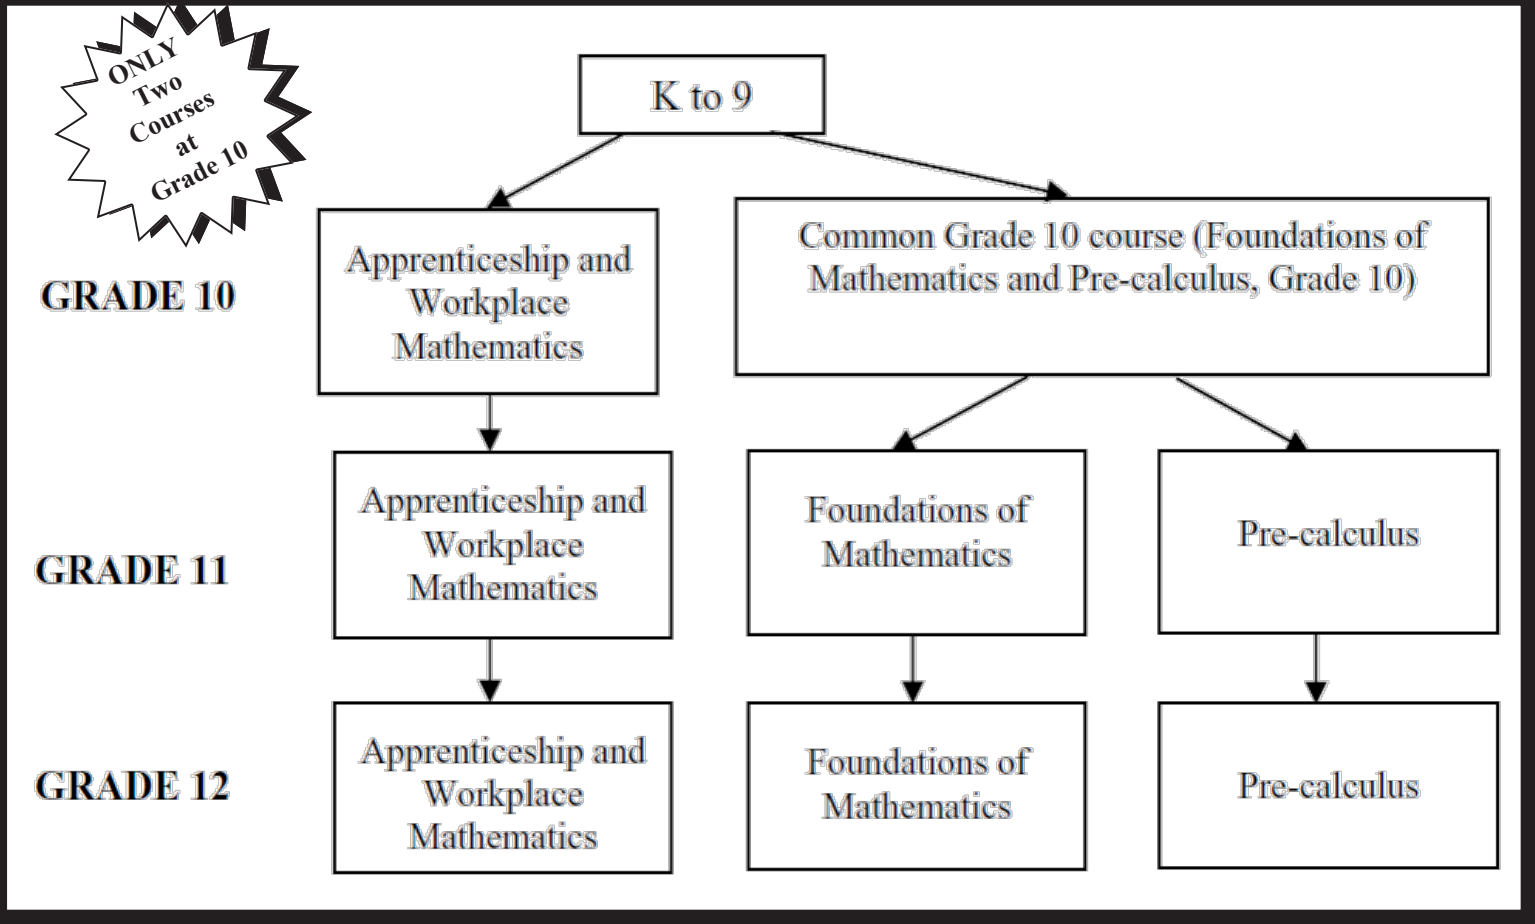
ONLY Two Courses at Grade 10

K to 9

GRADE 10

Apprenticeship and Workplace Mathematics

Common Grade 10 course (Foundations of Mathematics and Pre-calculus, Grade 10)

GRADE 11

Apprenticeship and Workplace Mathematics

Foundations of Mathematics

Pre-calculus

GRADE 12

Apprenticeship and Workplace Mathematics

Foundations of Mathematics

Pre-calculus